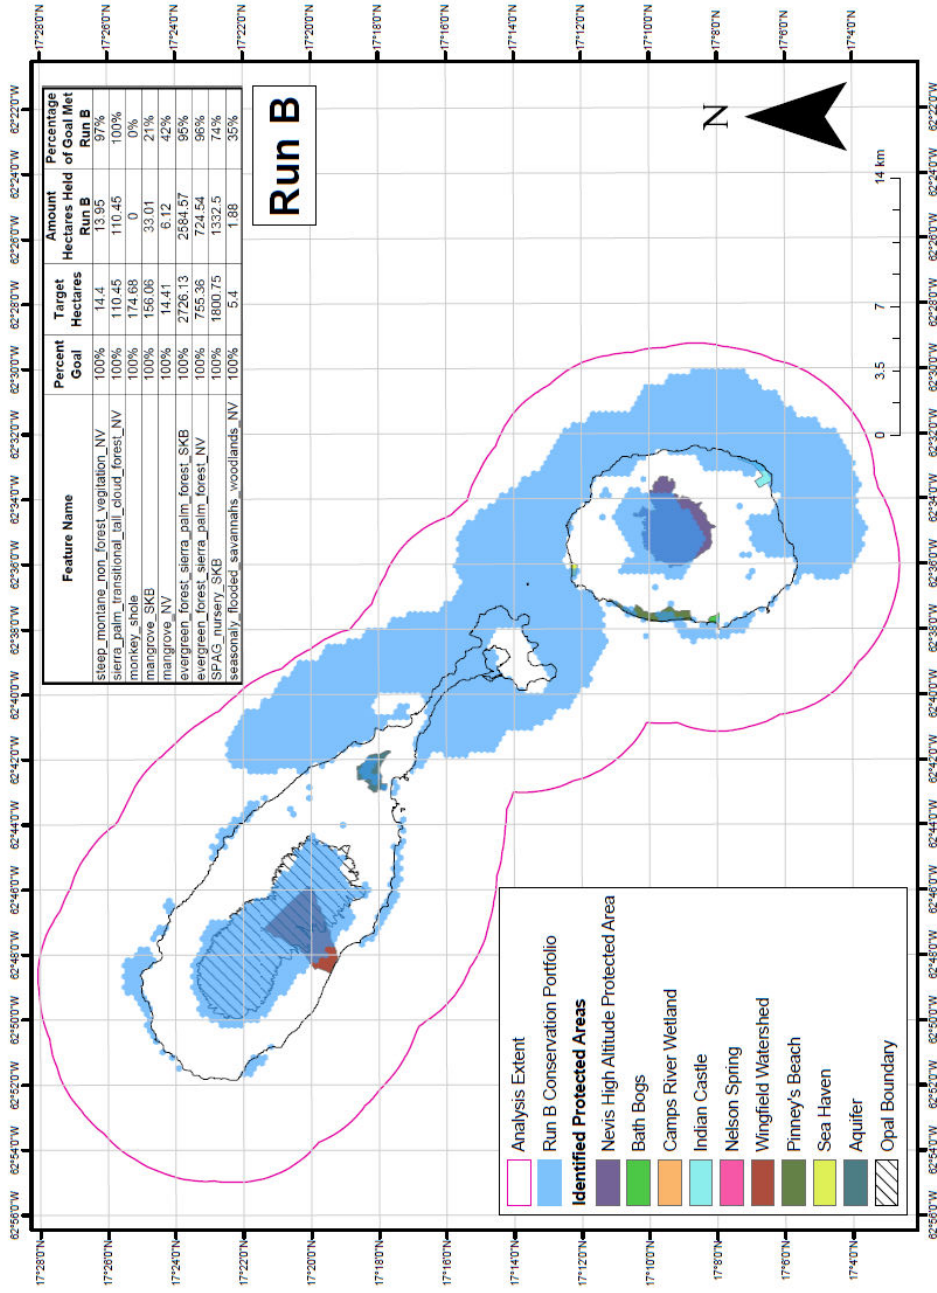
Run B

| Feature Name | Percent Goal | Target Hectares | Amount Hectares Held Run B | Percentage of Goal Met Run B |
|---|---|---|---|---|
| steep_montane_non_forest_vegitation_NV | 100% | 14.4 | 13.95 | 97% |
| sierra_palm_transitional_tall_cloud_forest_NV | 100% | 110.45 | 110.45 | 100% |
| monkey_shole | 100% | 174.68 | 0 | 0% |
| mangrove_SKB | 100% | 156.06 | 33.01 | 21% |
| mangrove_NV | 100% | 14.41 | 6.12 | 42% |
| evergreen_forest_sierra_palm_forest_SKB | 100% | 2726.13 | 2584.57 | 95% |
| evergreen_forest_sierra_palm_forest_NV | 100% | 755.36 | 724.54 | 96% |
| SPAG_nursery_SKB | 100% | 1800.75 | 1332.5 | 74% |
| seasonaly_flooded_savannahs_woodlands_NV | 100% | 5.4 | 1.88 | 35% |

N

0 3.5 7 14 km

Analysis Extent
Run B Conservation Portfolio
Identified Protected Areas
Nevis High Altitude Protected Area
Bath Bogs
Camps River Wetland
Indian Castle
Nelson Spring
Wingfield Watershed
Pinney's Beach
Sea Haven
Aquifer
Opal Boundary

62°56'0"W 62°54'0"W 62°52'0"W 62°50'0"W 62°48'0"W 62°46'0"W 62°44'0"W 62°42'0"W 62°40'0"W 62°38'0"W 62°36'0"W 62°34'0"W 62°32'0"W 62°30'0"W 62°28'0"W 62°26'0"W 62°24'0"W 62°22'0"W

17°28'0"N 17°26'0"N 17°24'0"N 17°22'0"N 17°20'0"N 17°18'0"N 17°16'0"N 17°14'0"N 17°12'0"N 17°10'0"N 17°8'0"N 17°6'0"N 17°4'0"N